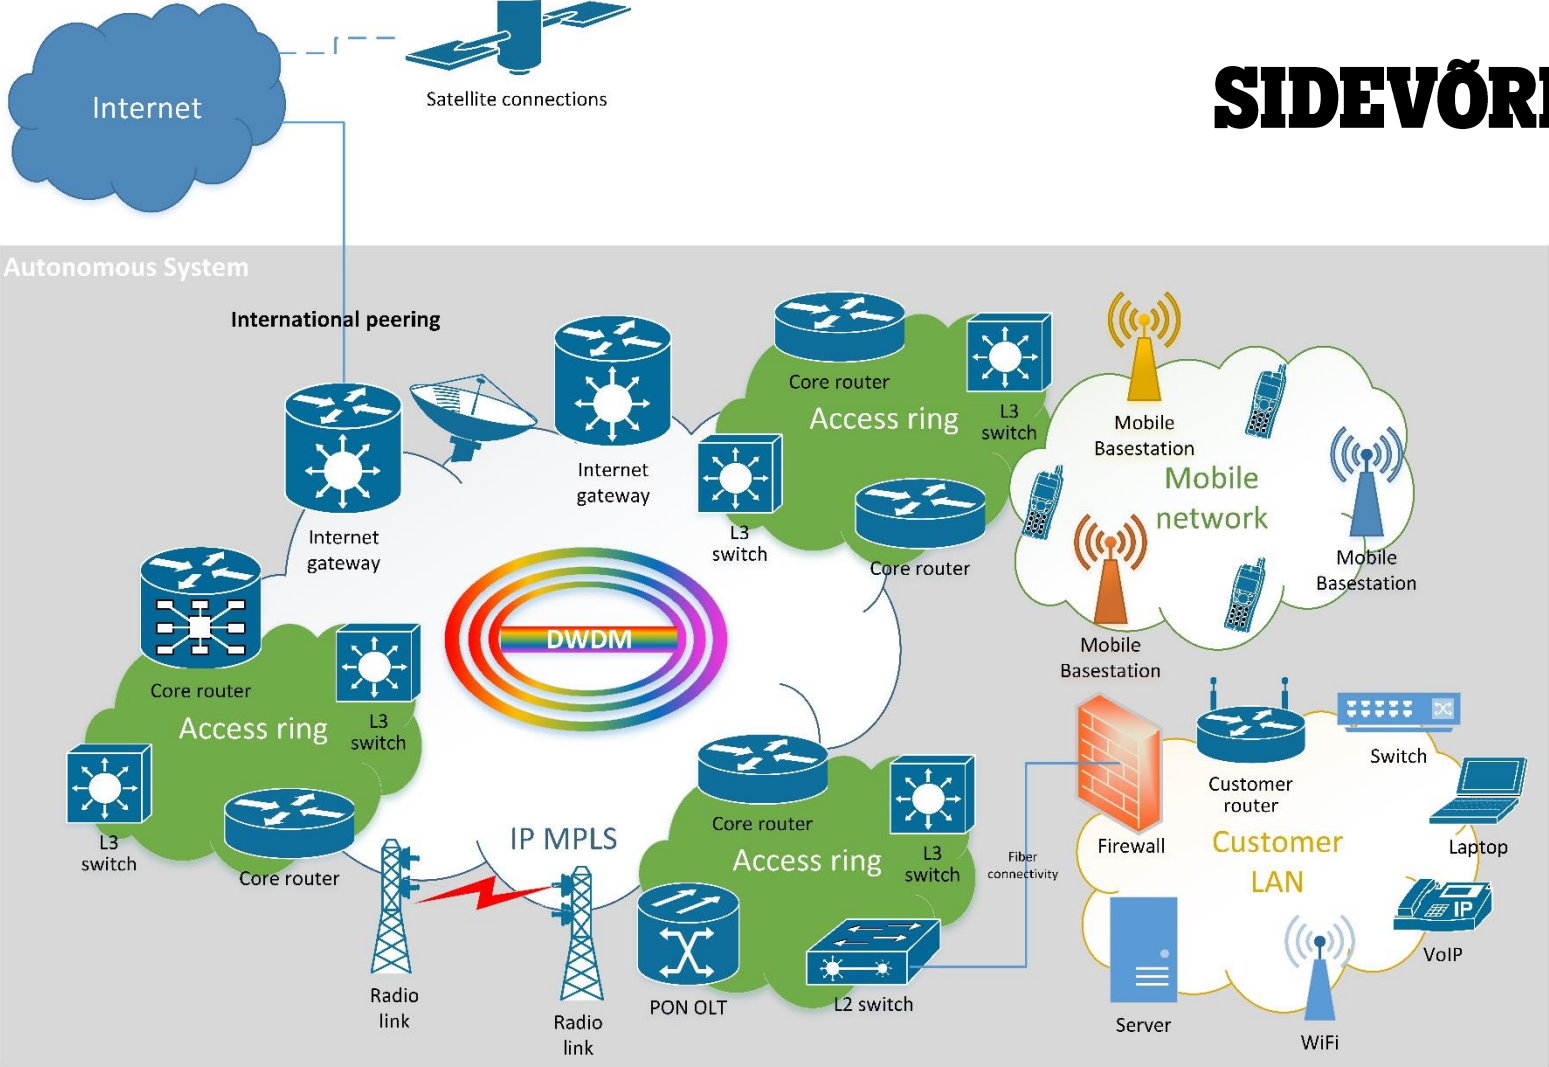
Internet

Satellite connections

SIDEVÕR

Autonomous System

International peering

Internet gateway

Internet gateway

Core router

Access ring

L3 switch

L3 switch

Core router

Mobile Basestation

Mobile network

Mobile Basestation

Mobile Basestation

DWDM

Core router

Access ring

L3 switch

L3 switch

Core router

IP MPLS

Core router

Access ring

L3 switch

Fiber connectivity

Firewall

Customer router

Switch

Customer LAN

Laptop

VoIP

Radio link

Radio link

PON OLT

L2 switch

Server

WiFi